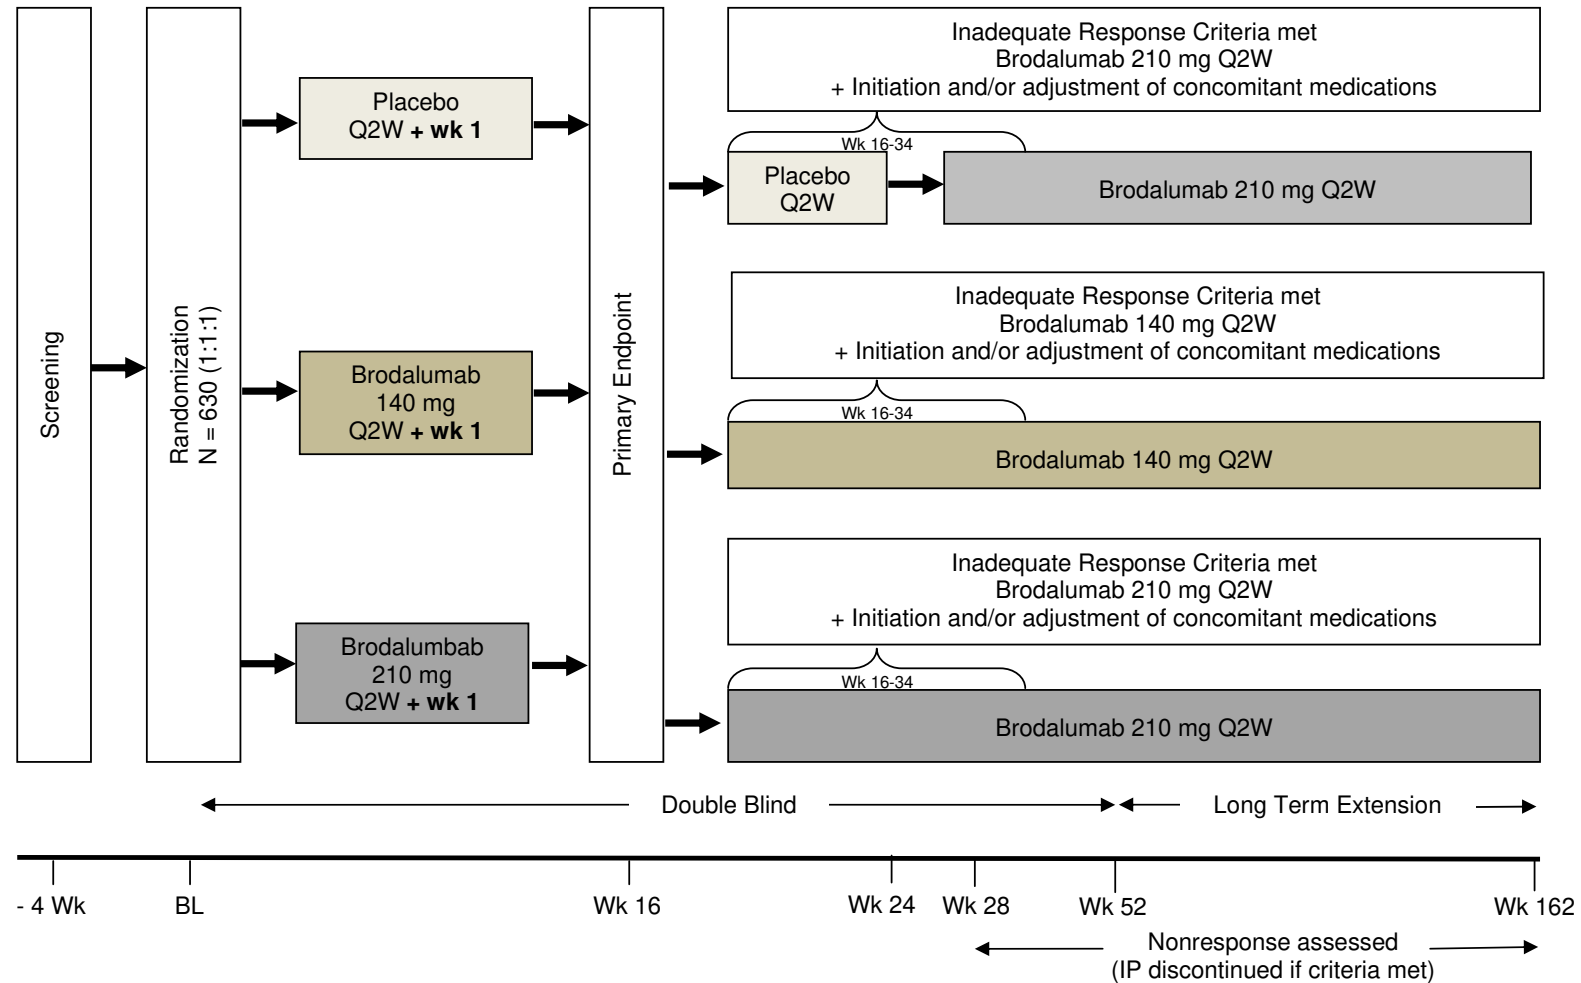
Screening

Randomization
N = 630 (1:1:1)

Placebo
Q2W + wk 1

Brodalumab
140 mg
Q2W + wk 1

Brodalumbab
210 mg
Q2W + wk 1

Primary Endpoint

Inadequate Response Criteria met
Brodalumab 210 mg Q2W
+ Initiation and/or adjustment of concomitant medications

Wk 16-34

Placebo
Q2W

Brodalumab 210 mg Q2W

Inadequate Response Criteria met
Brodalumab 140 mg Q2W
+ Initiation and/or adjustment of concomitant medications

Wk 16-34

Brodalumab 140 mg Q2W

Inadequate Response Criteria met
Brodalumab 210 mg Q2W
+ Initiation and/or adjustment of concomitant medications

Wk 16-34

Brodalumab 210 mg Q2W

Double Blind

Long Term Extension

- 4 Wk BL Wk 16 Wk 24 Wk 28 Wk 52 Wk 162

Nonresponse assessed
(IP discontinued if criteria met)